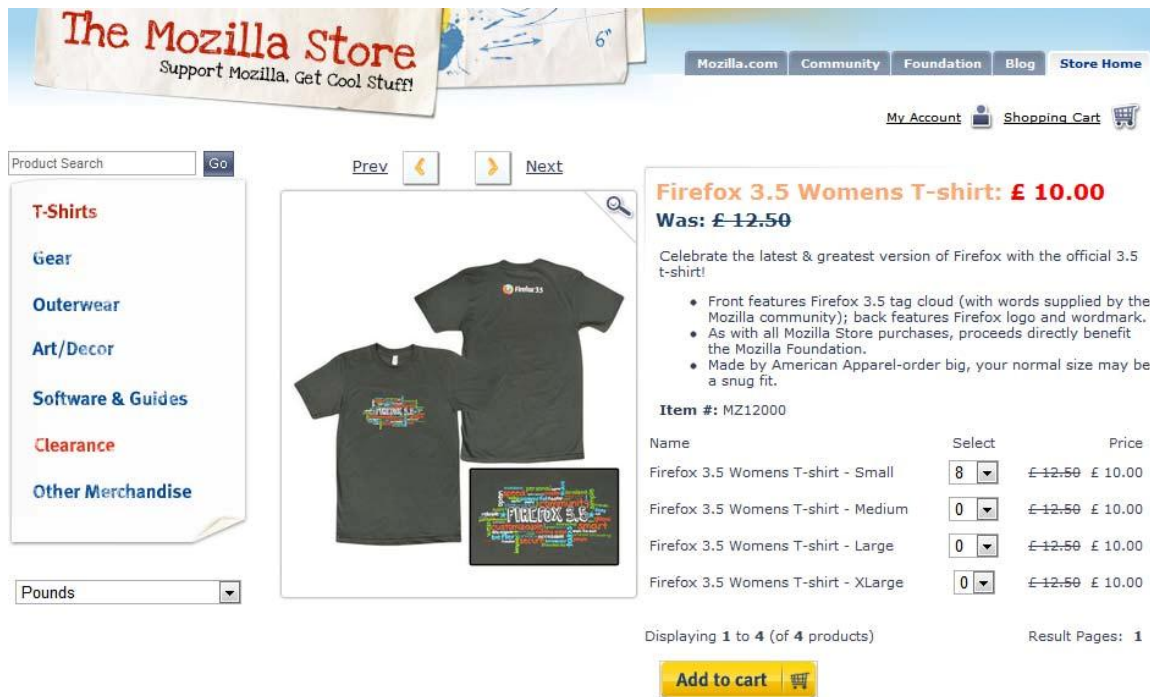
The Mozilla Store
Support Mozilla, Get Cool Stuff!

6"

Mozilla.com | Community | Foundation | Blog | Store Home

My Account Shopping Cart

Product Search Go

T-Shirts
Gear
Outerwear
Art/Decor
Software & Guides
Clearance
Other Merchandise

Pounds

Prev Next

Firefox 3.5

Firefox 3.5 Womens T-shirt: £ 10.00
Was: ~~£ 12.50~~

Celebrate the latest & greatest version of Firefox with the official 3.5 t-shirt!

- Front features Firefox 3.5 tag cloud (with words supplied by the Mozilla community); back features Firefox logo and wordmark.
- As with all Mozilla Store purchases, proceeds directly benefit the Mozilla Foundation.
- Made by American Apparel-order big, your normal size may be a snug fit.

Item #: MZ12000

| Name | Select | Price |
|---|---|---|
| Firefox 3.5 Womens T-shirt - Small | 8 | ~~£ 12.50~~ £ 10.00 |
| Firefox 3.5 Womens T-shirt - Medium | 0 | ~~£ 12.50~~ £ 10.00 |
| Firefox 3.5 Womens T-shirt - Large | 0 | ~~£ 12.50~~ £ 10.00 |
| Firefox 3.5 Womens T-shirt - XLarge | 0 | ~~£ 12.50~~ £ 10.00 |

Displaying 1 to 4 (of 4 products) Result Pages: 1

Add to cart